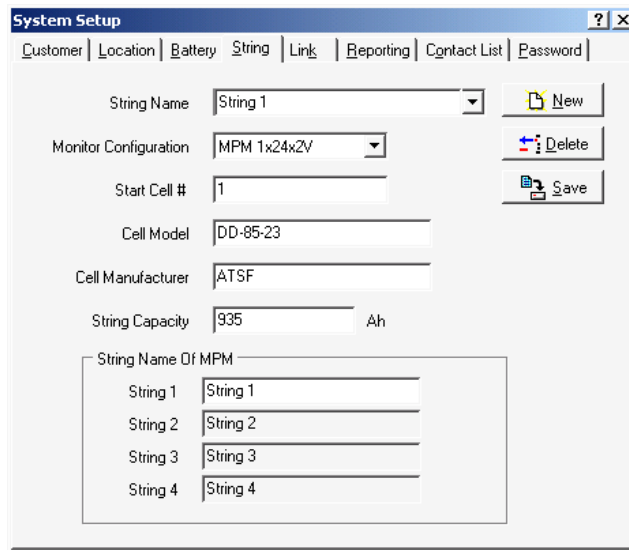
System Setup

?
X

Customer | Location | Battery | String | Link | Reporting | Contact List | Password

String Name String 1

New

Monitor Configuration MPM 1x24x2V

Delete

Start Cell # 1

Save

Cell Model DD-85-23

Cell Manufacturer ATSF

String Capacity 935 Ah

String Name Of MPM

String 1 String 1

String 2 String 2

String 3 String 3

String 4 String 4